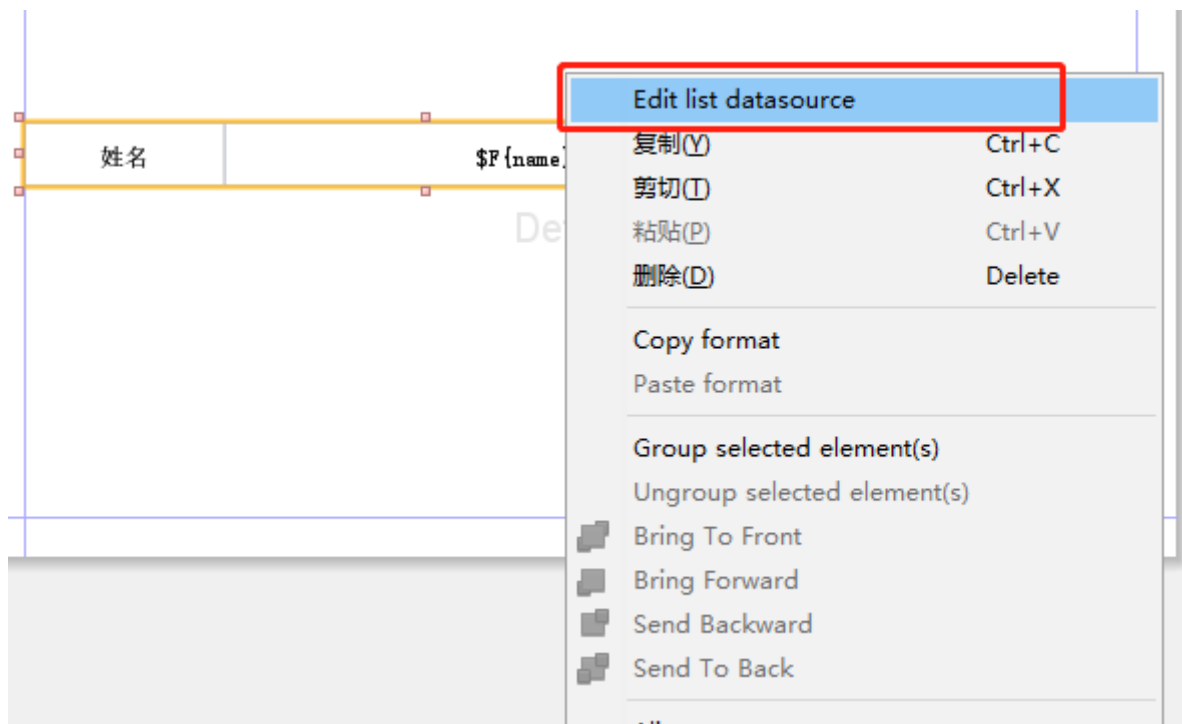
姓名

$F{name}

De

Edit list datasource

复制(Y) Ctrl+C

剪切(T) Ctrl+X

粘贴(P) Ctrl+V

删除(D) Delete

Copy format

Paste format

Group selected element(s)

Ungroup selected element(s)

Bring To Front

Bring Forward

Send Backward

Send To Back

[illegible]